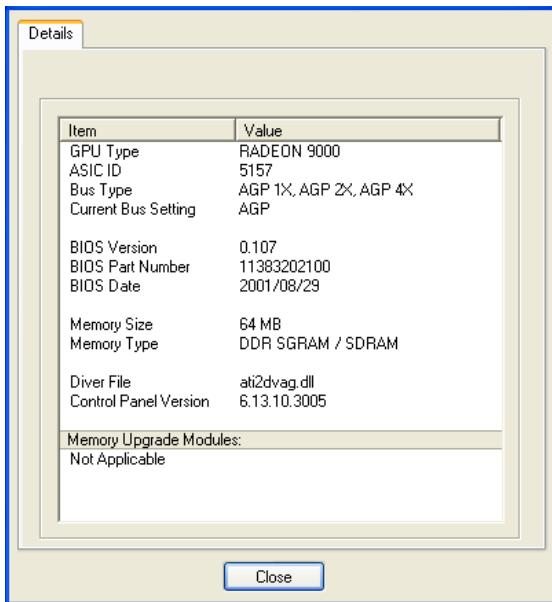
Details

| Item | Value |
|---|---|
| GPU Type | RADEON 9000 |
| ASIC ID | 5157 |
| Bus Type | AGP 1X, AGP 2X, AGP 4X |
| Current Bus Setting | AGP |
| | |
| BIOS Version | 0.107 |
| BIOS Part Number | 11383202100 |
| BIOS Date | 2001/08/29 |
| | |
| Memory Size | 64 MB |
| Memory Type | DDR SGRAM / SDRAM |
| | |
| Diver File | ati2dvag.dll |
| Control Panel Version | 6.13.10.3005 |

Memory Upgrade Modules:
Not Applicable

Close